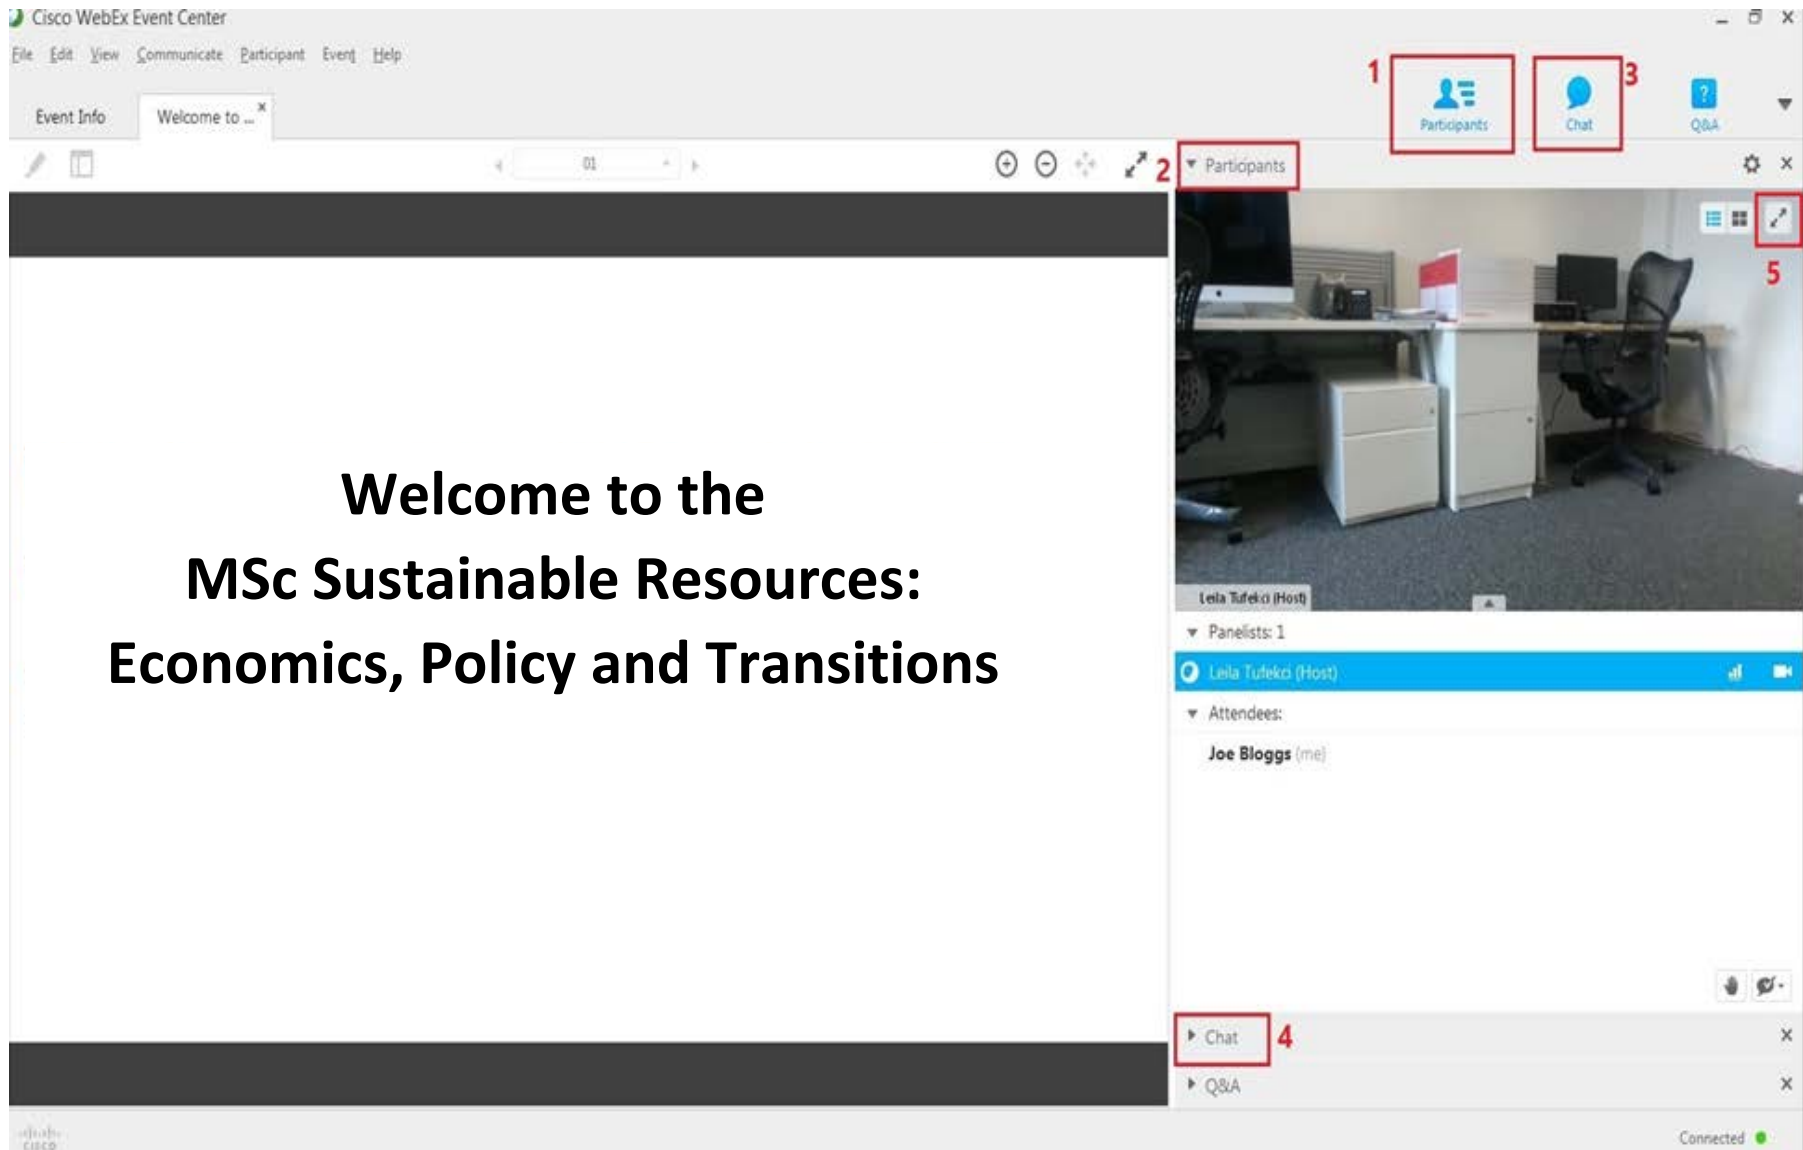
Cisco WebEx Event Center

File Edit View Communicate Participant Event Help

Event Info

Welcome to ...

01

1 Participants

3 Chat

Q&A

2 Participants

5

Leila Tufekci (Host)

Welcome to the
MSc Sustainable Resources:
Economics, Policy and Transitions

Panelists: 1

Leila Tufekci (Host)

Attendees:

Joe Bloggs (me)

Chat 4

Q&A

Connected

CISCO